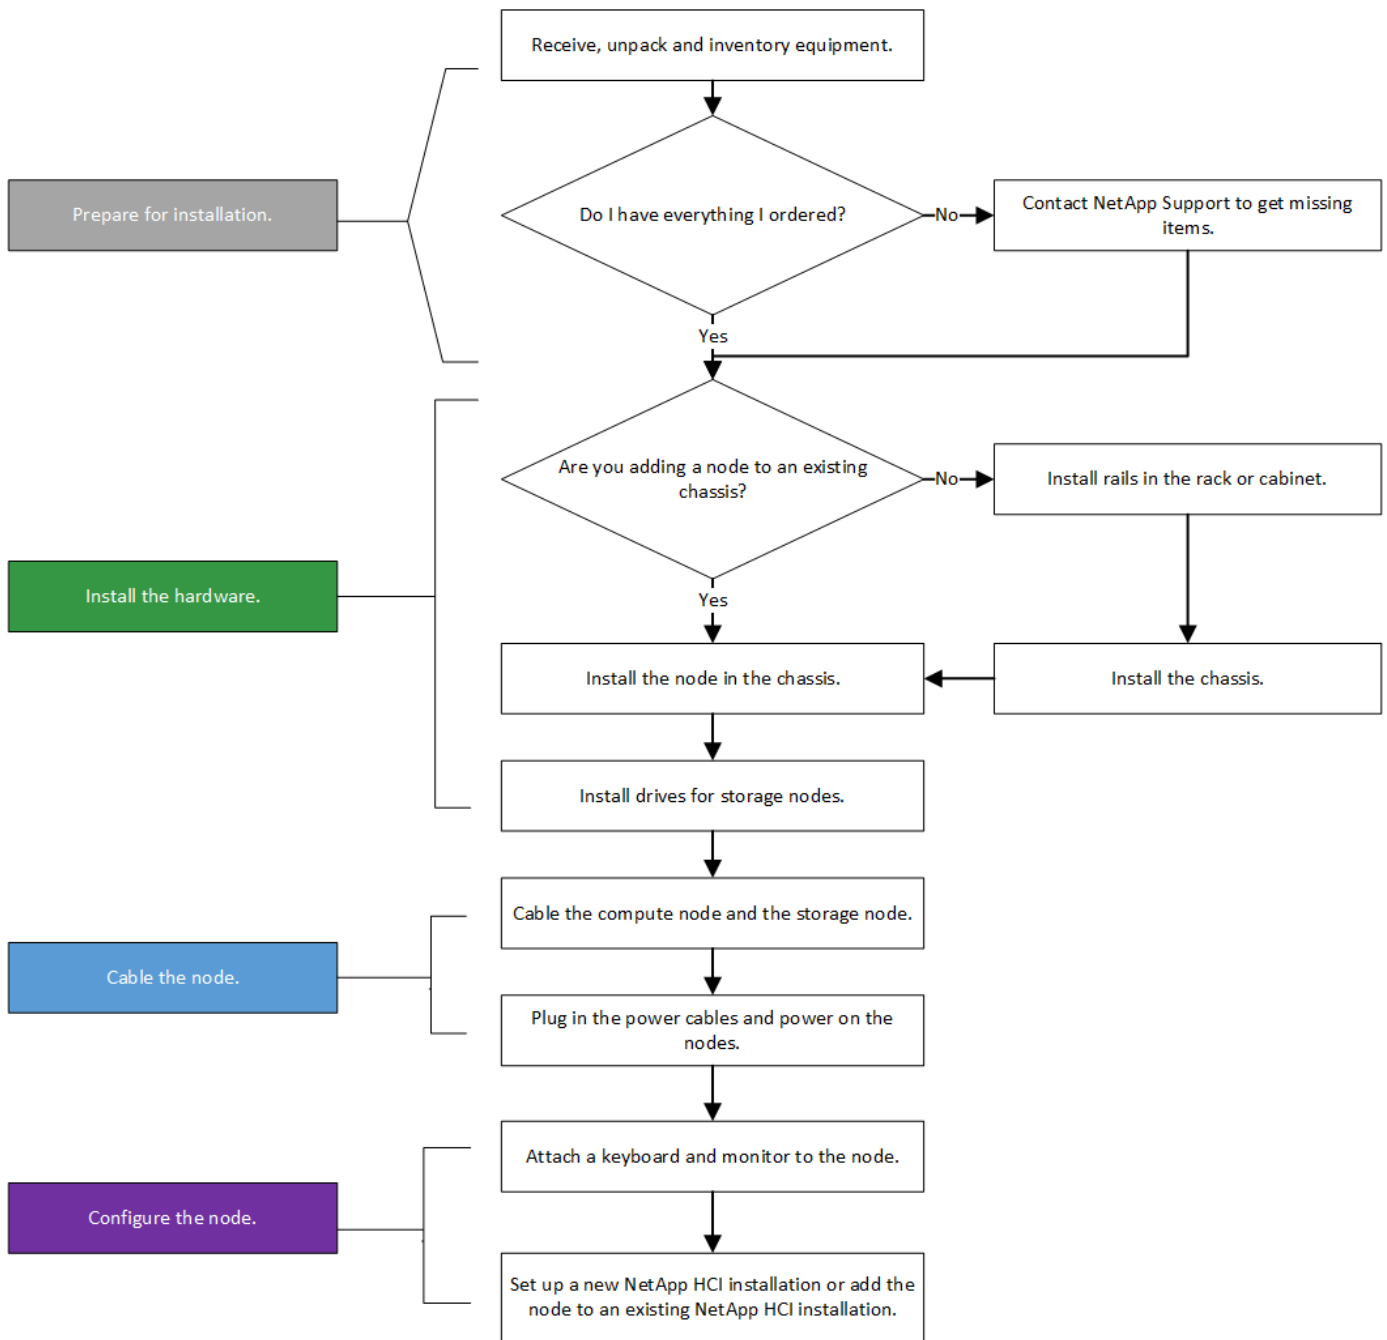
Receive, unpack and inventory equipment.

Prepare for installation.

Do I have everything I ordered?

No

Contact NetApp Support to get missing items.

Yes

Are you adding a node to an existing chassis?

No

Install rails in the rack or cabinet.

Install the hardware.

Yes

Install the node in the chassis.

Install the chassis.

Install drives for storage nodes.

Cable the compute node and the storage node.

Cable the node.

Plug in the power cables and power on the nodes.

Attach a keyboard and monitor to the node.

Configure the node.

Set up a new NetApp HCI installation or add the node to an existing NetApp HCI installation.